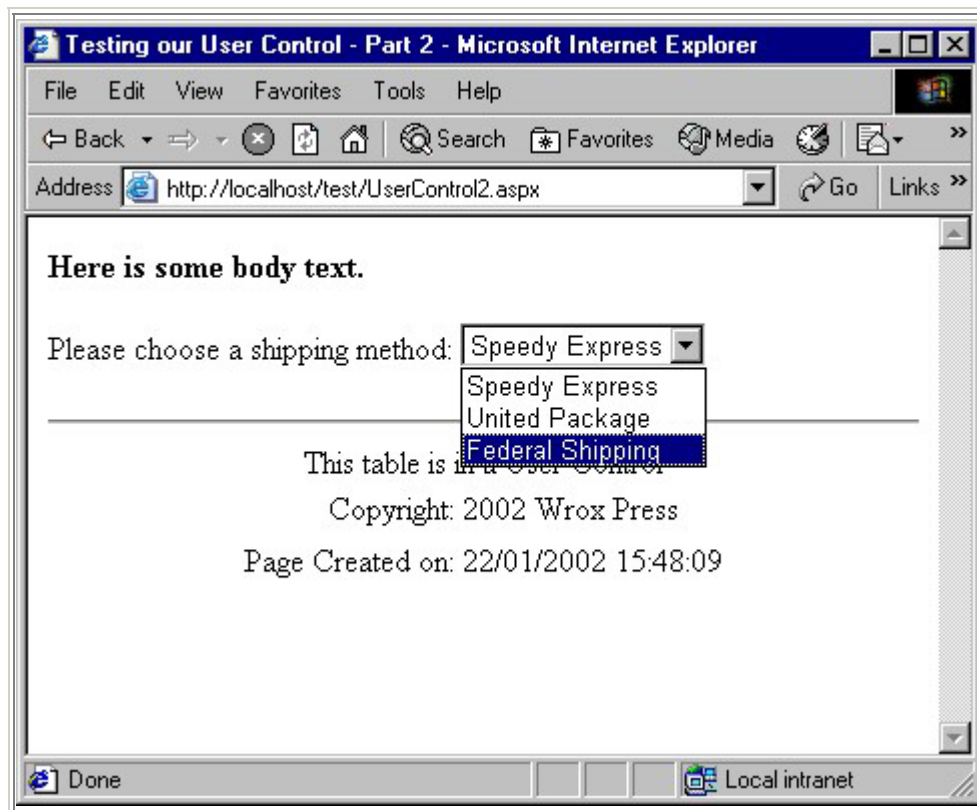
Testing our User Control - Part 2 - Microsoft Internet Explorer

File Edit View Favorites Tools Help

Back Search Favorites Media

Address http://localhost/test/UserControl2.aspx Go Links

**Here is some body text.**

Please choose a shipping method: Speedy Express

Speedy Express
United Package
Federal Shipping

This table is in a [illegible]

Copyright: 2002 Wrox Press

Page Created on: 22/01/2002 15:48:09

Done

Local intranet